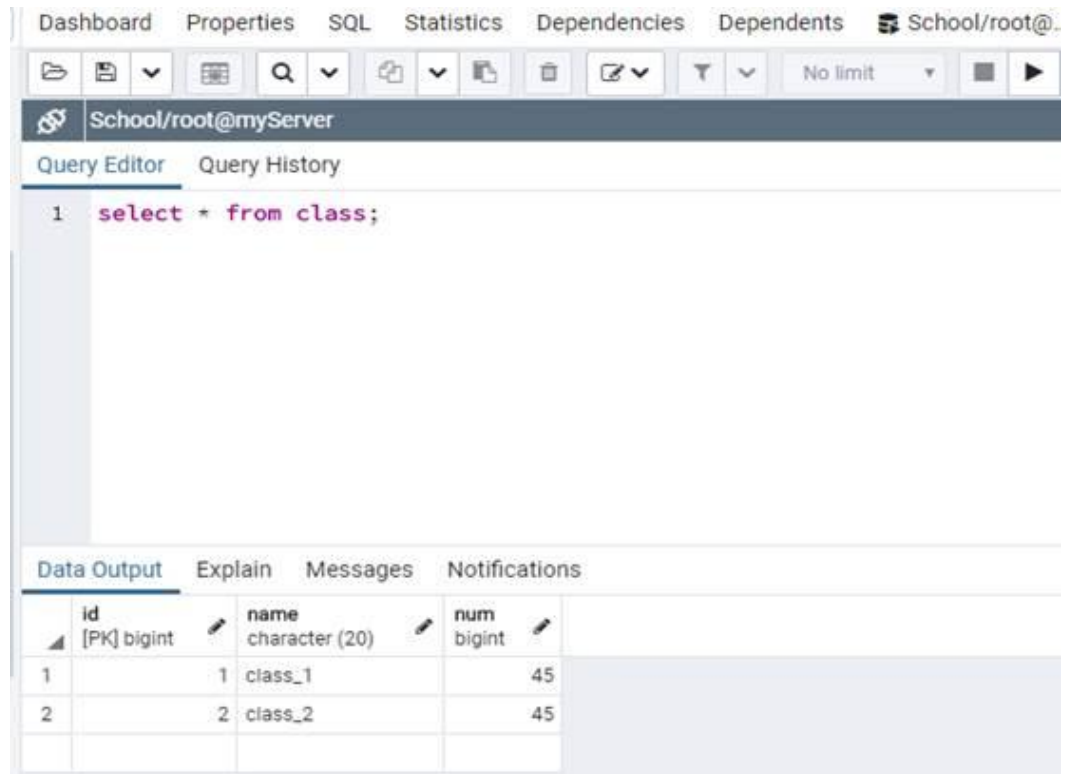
Dashboard Properties SQL Statistics Dependencies Dependents School/root@.

No limit

School/root@myServer

Query Editor Query History

1 select * from class;

Data Output Explain Messages Notifications

| | id [PK] bigint | name character (20) | num bigint |
|---|---|---|---|
| 1 | 1 | class_1 | 45 |
| 2 | 2 | class_2 | 45 |